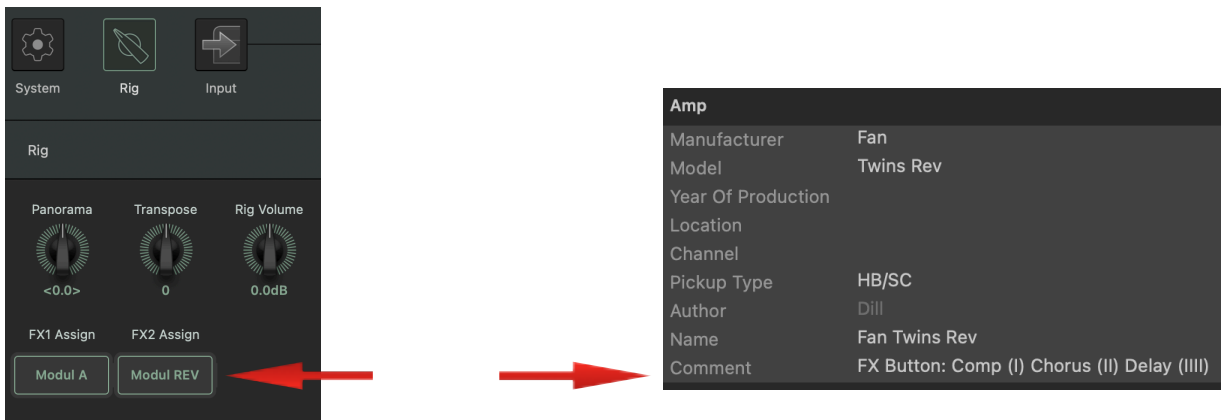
System
Rig
Input

Rig

Panorama
Transpose
Rig Volume
<0.0>
0
0.0dB

FX1 Assign
FX2 Assign
Modul A
Modul REV

Amp

| | |
|---|---|
| Manufacturer | Fan |
| Model | Twins Rev |
| Year Of Production | |
| Location | |
| Channel | |
| Pickup Type | HB/SC |
| Author | Dill |
| Name | Fan Twins Rev |
| Comment | FX Button: Comp (I) Chorus (II) Delay (IIII) |